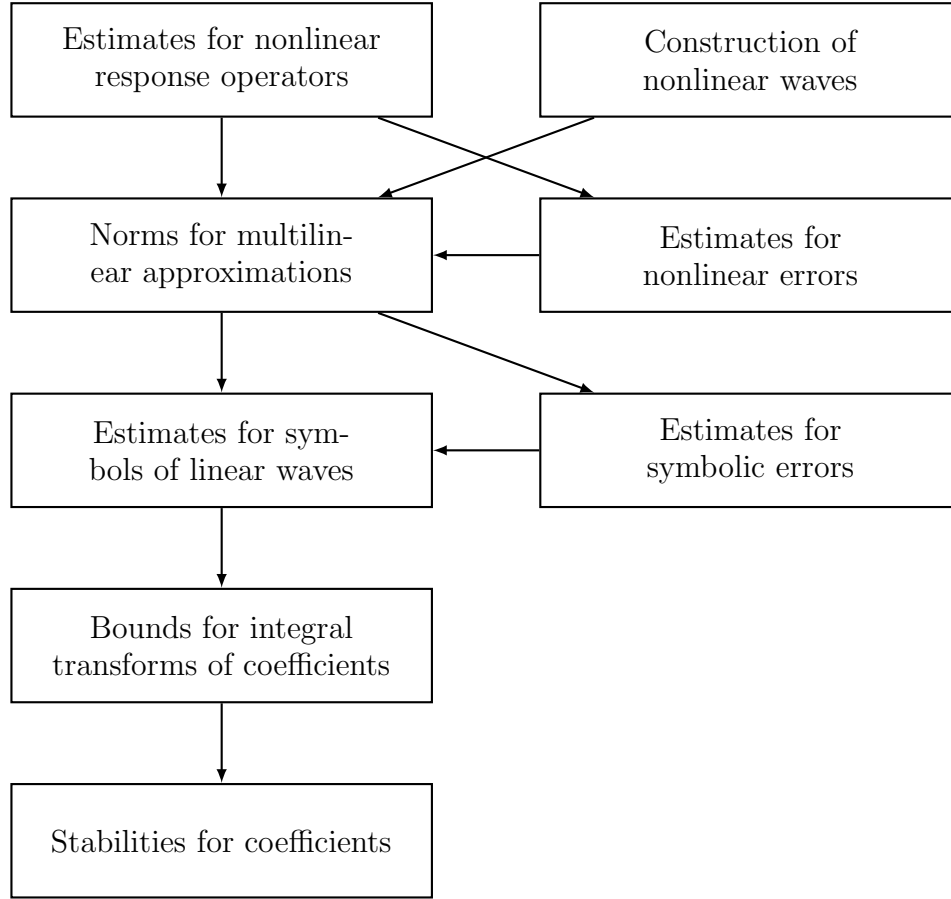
Estimates for nonlinear response operators

Construction of nonlinear waves

Norms for multilinear approximations

Estimates for nonlinear errors

Estimates for symbols of linear waves

Estimates for symbolic errors

Bounds for integral transforms of coefficients

Stabilities for coefficients